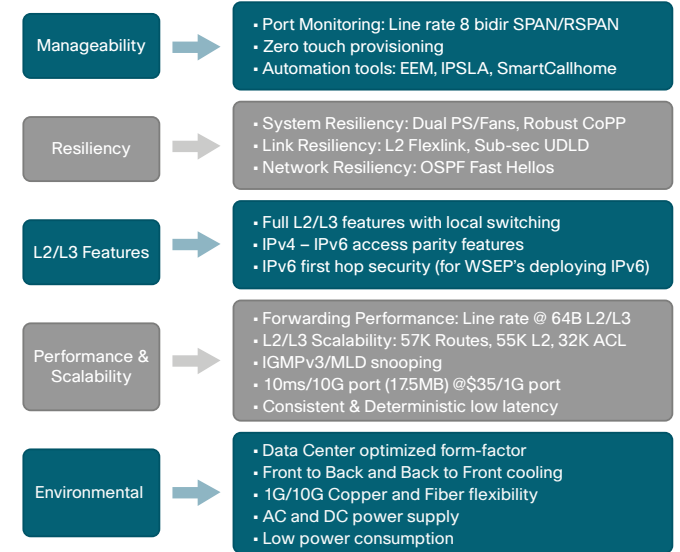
Manageability

- Port Monitoring: Line rate 8 bidir SPAN/RSPAN
- Zero touch provisioning
- Automation tools: EEM, IPSLA, SmartCallhome

Resiliency

- System Resiliency: Dual PS/Fans, Robust CoPP
- Link Resiliency: L2 Flexlink, Sub-sec UDLD
- Network Resiliency: OSPF Fast Hellos

L2/L3 Features

- Full L2/L3 features with local switching
- IPv4 – IPv6 access parity features
- IPv6 first hop security (for WSEP's deploying IPv6)

Performance & Scalability

- Forwarding Performance: Line rate @ 64B L2/L3
- L2/L3 Scalability: 57K Routes, 55K L2, 32K ACL
- IGMPv3/MLD snooping
- 10ms/10G port (17.5MB) @$35/1G port
- Consistent & Deterministic low latency

Environmental

- Data Center optimized form-factor
- Front to Back and Back to Front cooling
- 1G/10G Copper and Fiber flexibility
- AC and DC power supply
- Low power consumption